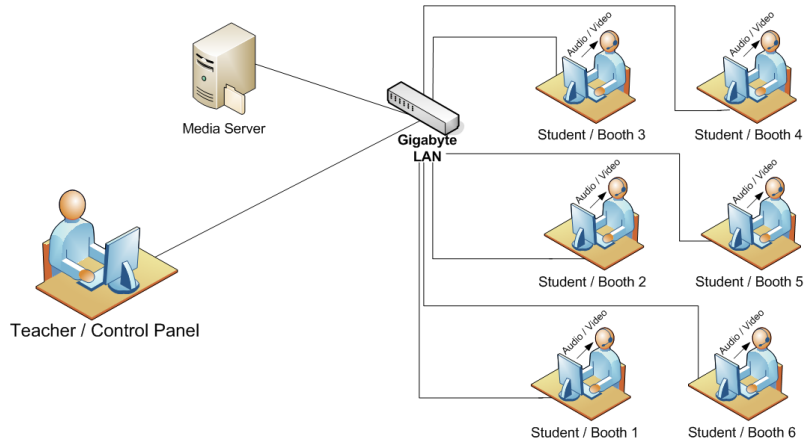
Media Server

Gigabyte LAN

Audio / Video

Student / Booth 3

Audio / Video

Student / Booth 4

Audio / Video

Student / Booth 2

Audio / Video

Student / Booth 5

Audio / Video

Student / Booth 1

Audio / Video

Student / Booth 6

Teacher / Control Panel